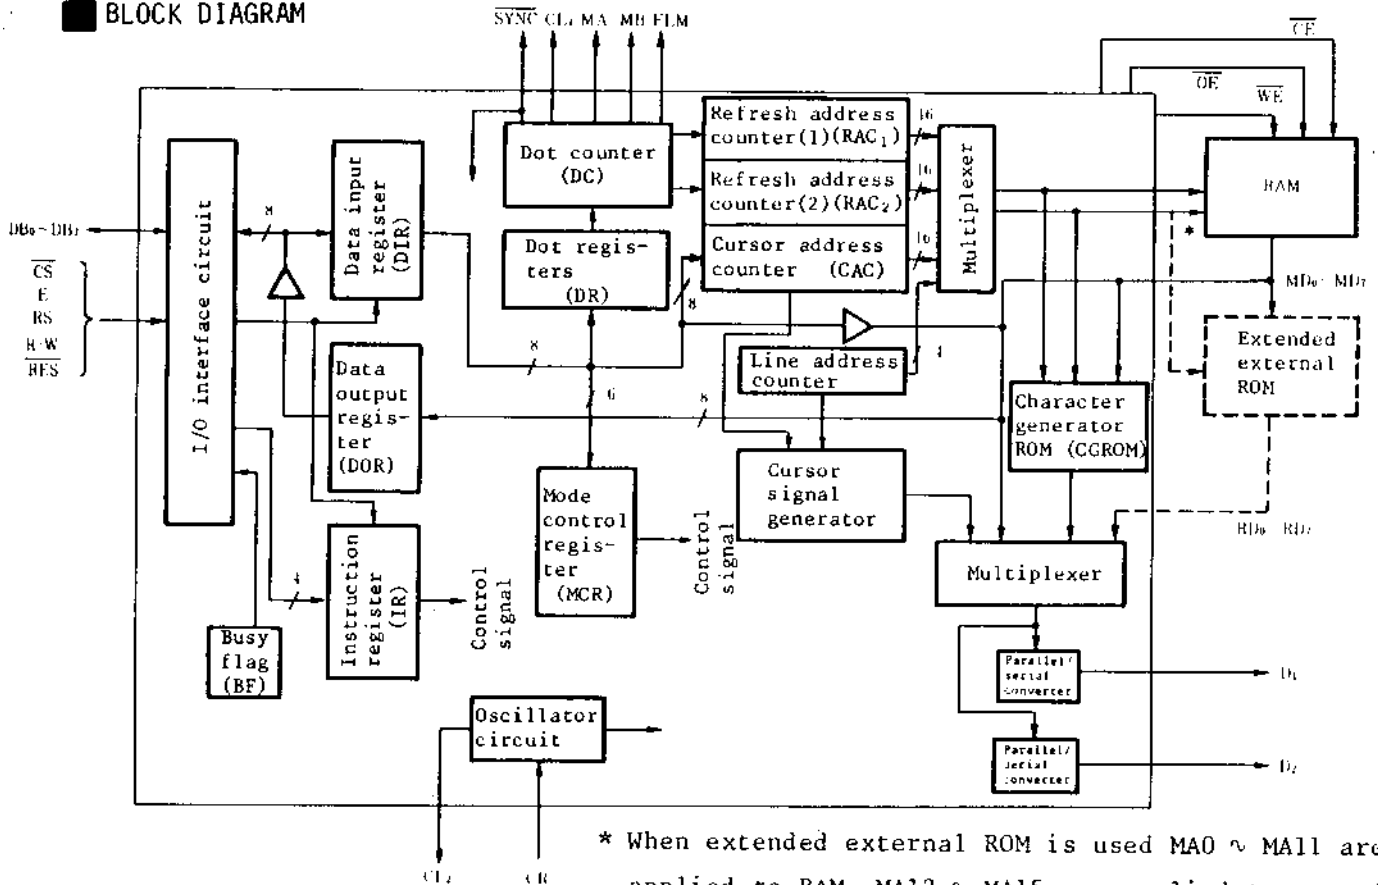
BLOCK DIAGRAM

$\overline{SYNC}$ CL₂ MA MB FLM

$\overline{CE}$

$\overline{OE}$

$\overline{WE}$

RAM

Refresh address counter(1)(RAC₁)

Refresh address counter(2)(RAC₂)

Cursor address counter (CAC)

16

16

16

Multiplexer

Dot counter (DC)

Dot registers (DR)

8

Data input register (DIR)

8

DB₀ ~ DB₇

$\overline{CS}$

E

RS

R/W

$\overline{RES}$

I/O interface circuit

8

Data output register (DOR)

6

8

Line address counter

4

MD₀ ~ MD₇

*

Extended external ROM

Character generator ROM (CGROM)

Cursor signal generator

Mode control register (MCR)

Control signal

RD₀ ~ RD₇

Multiplexer

Busy flag (BF)

4

Instruction register (IR)

Control signal

Parallel/ serial converter

D₁

Parallel/ serial converter

D₂

Oscillator circuit

CL₁

CR

* When extended external ROM is used MA0 ~ MA11 are applied to RAM, MA12 ~ MA15 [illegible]